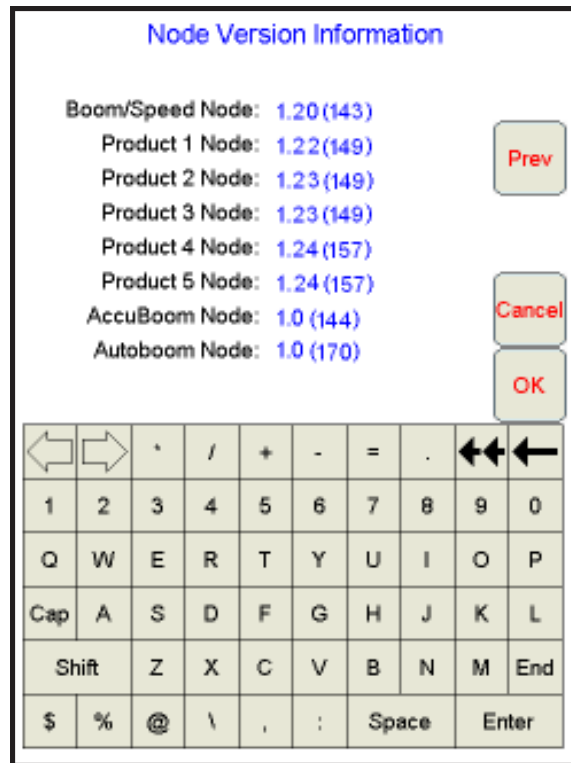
Node Version Information

Boom/Speed Node: 1.20 (143)
Product 1 Node: 1.22 (149)
Product 2 Node: 1.23 (149)
Product 3 Node: 1.23 (149)
Product 4 Node: 1.24 (157)
Product 5 Node: 1.24 (157)
AccuBoom Node: 1.0 (144)
Autoboom Node: 1.0 (170)

Prev

Cancel

OK

| | | * | / | + | - | = | . | | |
|---|---|---|---|---|---|---|---|---|---|
| 1 | 2 | 3 | 4 | 5 | 6 | 7 | 8 | 9 | 0 |
| Q | W | E | R | T | Y | U | I | O | P |
| Cap | A | S | D | F | G | H | J | K | L |
| Shift | | Z | X | C | V | B | N | M | End |
| $ | % | @ | \ | , | : | Space | | Enter | |